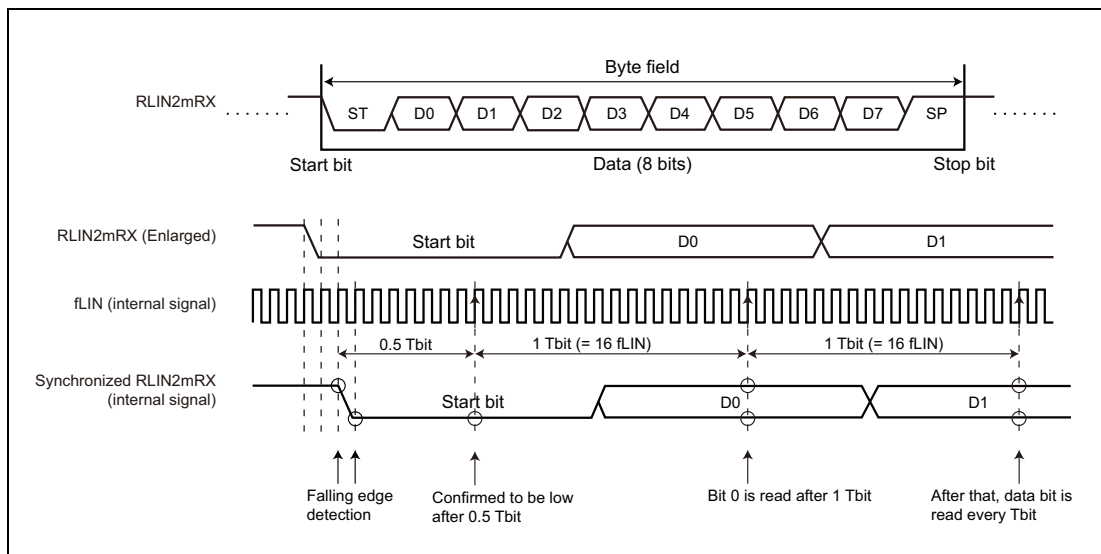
Byte field

RLIN2mRX

ST D0 D1 D2 D3 D4 D5 D6 D7 SP

Start bit Data (8 bits) Stop bit

RLIN2mRX (Enlarged)

Start bit D0 D1

fLIN (internal signal)

0.5 Tbit 1 Tbit (= 16 fLIN) 1 Tbit (= 16 fLIN)

Synchronized RLIN2mRX (internal signal)

Start bit D0 D1

Falling edge detection

Confirmed to be low after 0.5 Tbit

Bit 0 is read after 1 Tbit

After that, data bit is read every Tbit